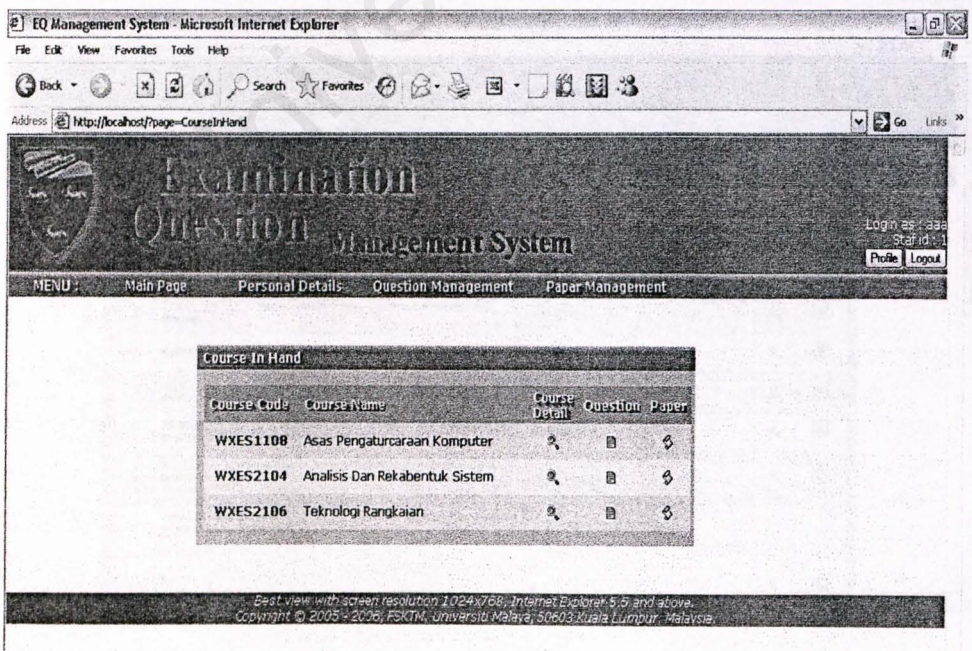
EQ Management System - Microsoft Internet Explorer

File Edit View Favorites Tools Help

Back Search Favorites

Address http://localhost/?page=CourseInHand

Go Links

Examination Question Management System

Login as : aaa
Staf id : 1

Profile Logout

MENU : Main Page Personal Details Question Management Papar Management

Course In Hand

| Course Code | Course Name | Course Detail | Question | Paper |
|---|---|---|---|---|
| WXES1108 | Asas Pengaturcaraan Komputer | | | |
| WXES2104 | Analisis Dan Rekabentuk Sistem | | | |
| WXES2106 | Teknologi Rangkaian | | | |

Best view with screen resolution 1024x768, Internet Explorer 5.5 and above.
Copyright © 2005 - 2006, FSKTM, Universiti Malaya, 50603 Kuala Lumpur, Malaysia.